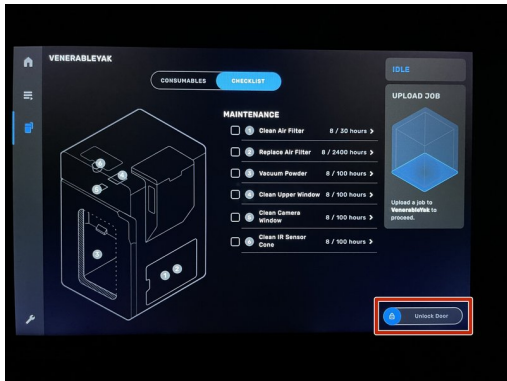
VENERABLEYAK

CONSUMABLES CHECKLIST

MAINTENANCE

1 Clean Air Filter 8 / 30 hours >

2 Replace Air Filter 8 / 2400 hours >

3 Vacuum Powder 8 / 100 hours >

4 Clean Upper Window 8 / 100 hours >

5 Clean Camera Window 8 / 100 hours >

6 Clean IR Sensor Cone 8 / 100 hours >

IDLE

UPLOAD JOB

Upload a job to VenerableYak to proceed.

Unlock Door